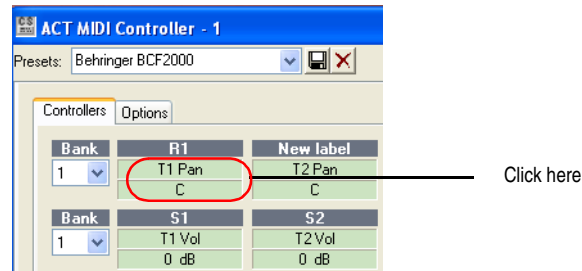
ACT MIDI Controller - 1

Presets: Behringer BCF2000

Controllers Options

| Bank | R1 | New label |
|---|---|---|
| 1 | T1 Pan | T2 Pan |
| | C | C |

| Bank | S1 | S2 |
|---|---|---|
| 1 | T1 Vol | T2 Vol |
| | 0 dB | 0 dB |

Click here